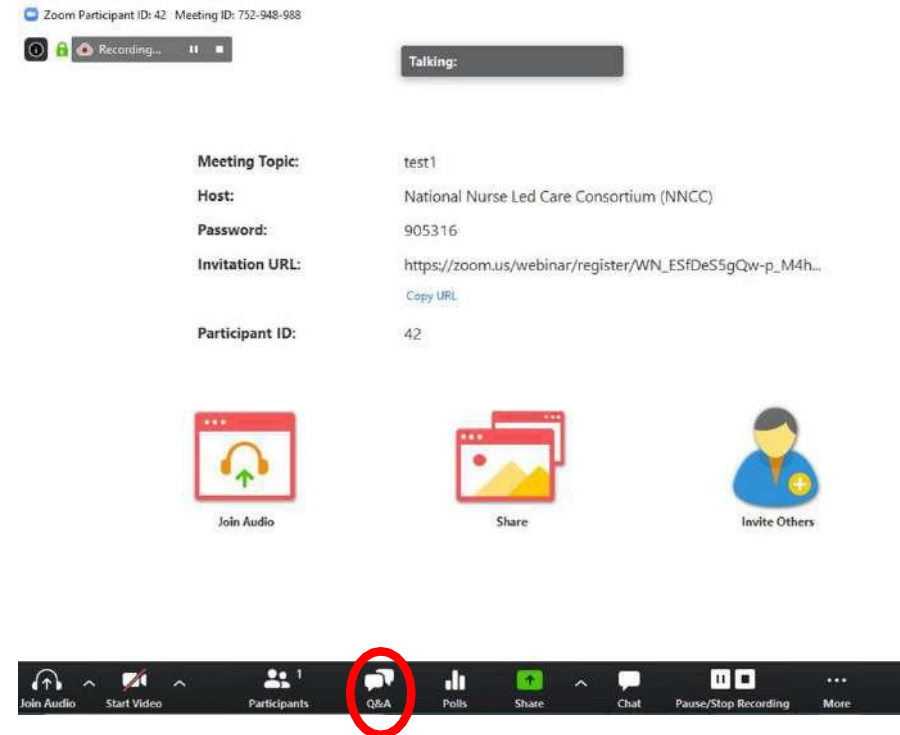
Zoom Participant ID: 42 Meeting ID: 752-948-988

Recording...

Talking:

| | |
|---|---|
| Meeting Topic: | test1 |
| Host: | National Nurse Led Care Consortium (NNCC) |
| Password: | 905316 |
| Invitation URL: | https://zoom.us/webinar/register/WN_ESfDeS5gQw-p_M4h... |
| | Copy URL |
| Participant ID: | 42 |

Join Audio

Share

Invite Others

Join Audio

Start Video

Participants 1

Q&A

Polls

Share

Chat

Pause/Stop Recording

More